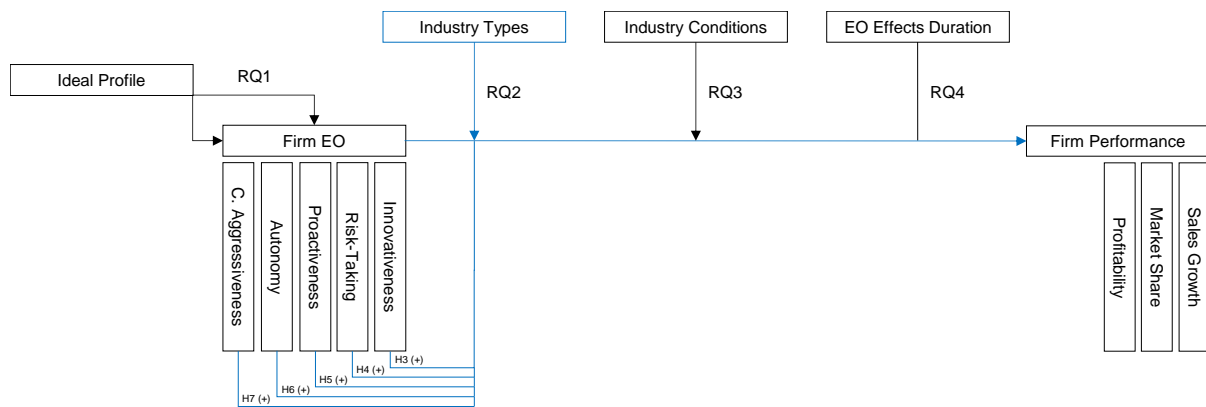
Industry Types

Industry Conditions

EO Effects Duration

Ideal Profile

RQ1

RQ2

RQ3

RQ4

Firm EO

Firm Performance

C. Aggressiveness

Autonomy

Proactiveness

Risk-Taking

Innovativeness

Profitability

Market Share

Sales Growth

H3 (+)

H4 (+)

H5 (+)

H6 (+)

H7 (+)